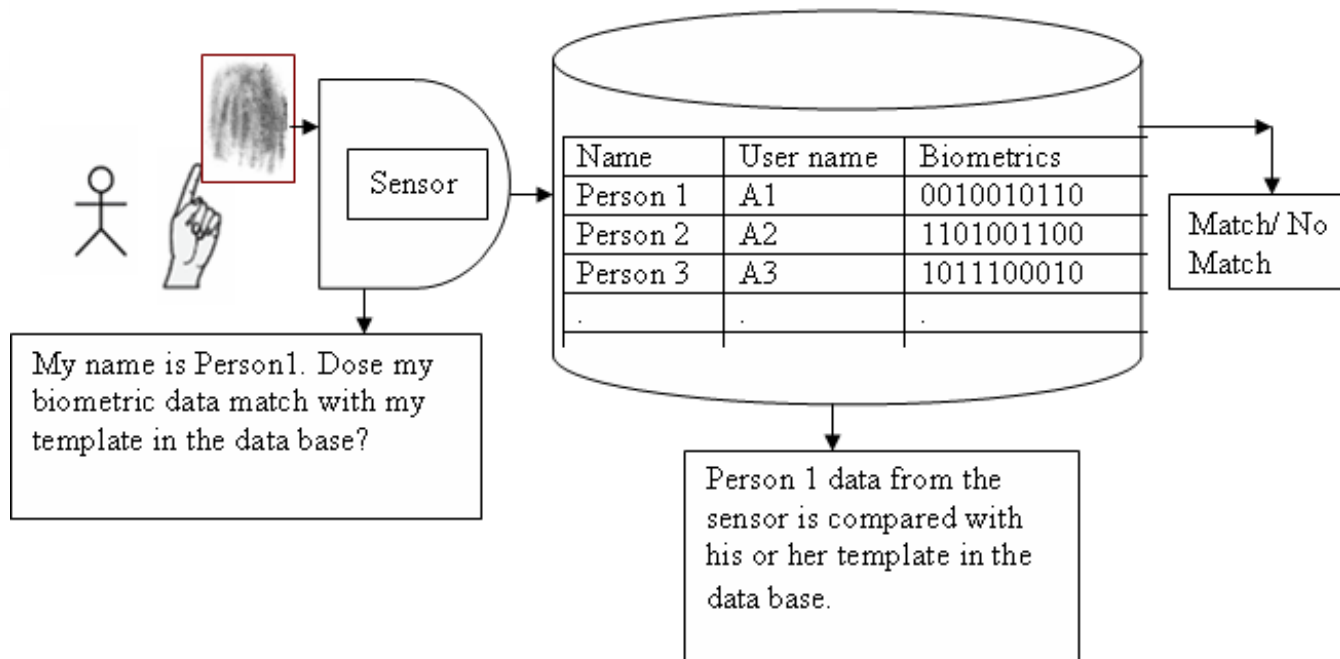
Sensor

| Name | User name | Biometrics |
|---|---|---|
| Person 1 | A1 | 0010010110 |
| Person 2 | A2 | 1101001100 |
| Person 3 | A3 | 1011100010 |
| . | . | . |

Match/ No Match

My name is Person1. Dose my biometric data match with my template in the data base?

Person 1 data from the sensor is compared with his or her template in the data base.